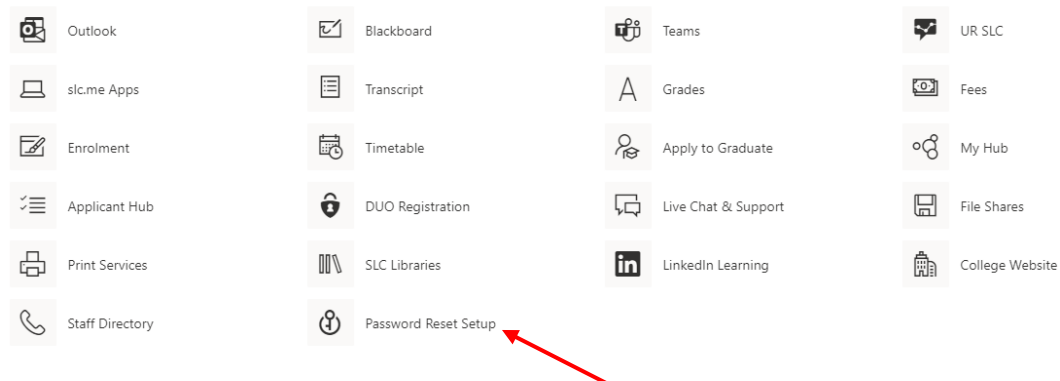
Outlook
Blackboard
Teams
UR SLC
slc.me Apps
Transcript
Grades
Fees
Enrolment
Timetable
Apply to Graduate
My Hub
Applicant Hub
DUO Registration
Live Chat & Support
File Shares
Print Services
SLC Libraries
LinkedIn Learning
College Website
Staff Directory
Password Reset Setup